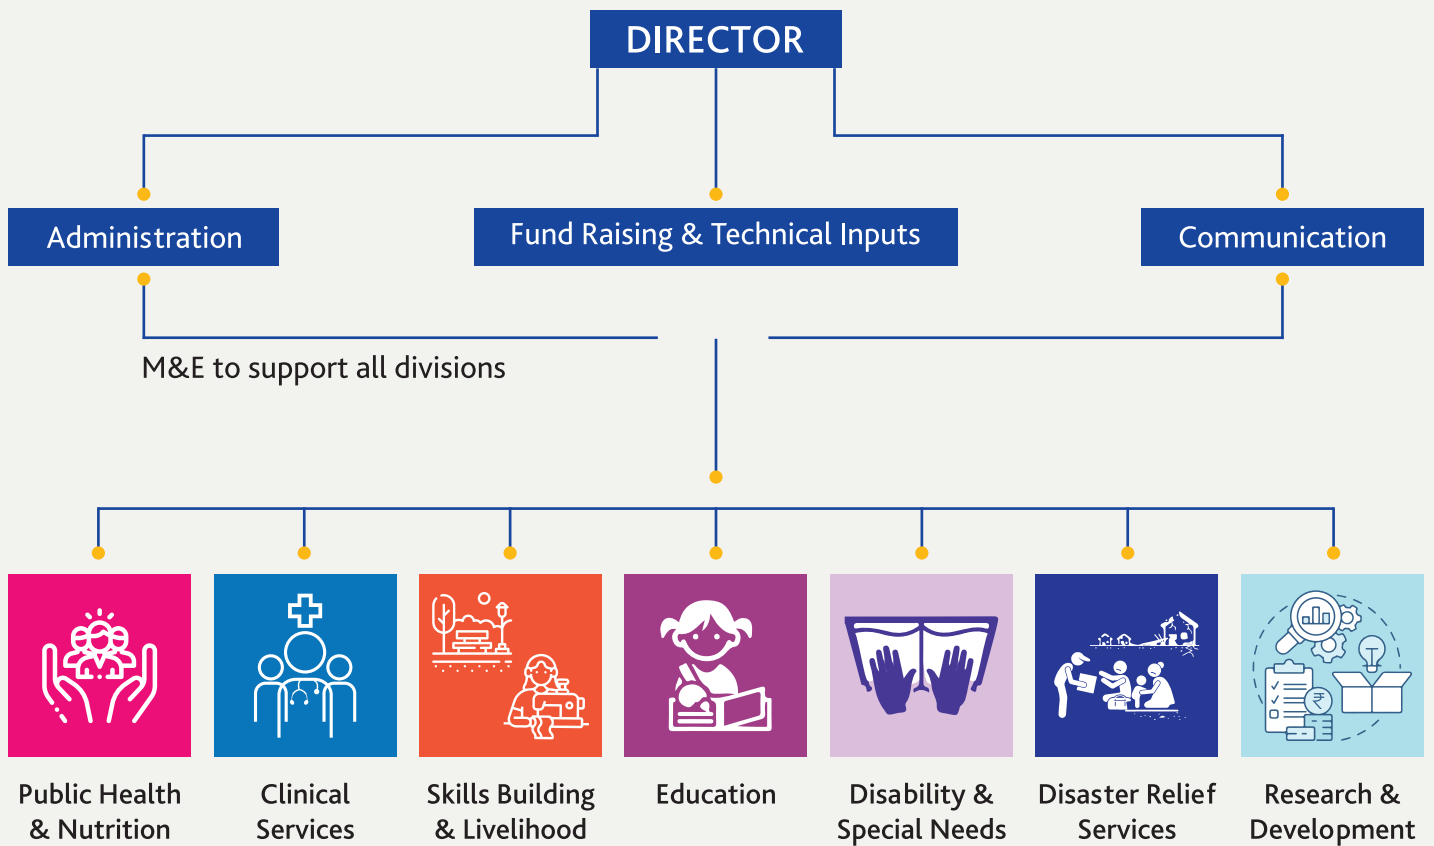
DIRECTOR

Administration

Fund Raising & Technical Inputs

Communication

M&E to support all divisions

Public Health & Nutrition

Clinical Services

Skills Building & Livelihood

Education

Disability & Special Needs

Disaster Relief Services

Research & Development